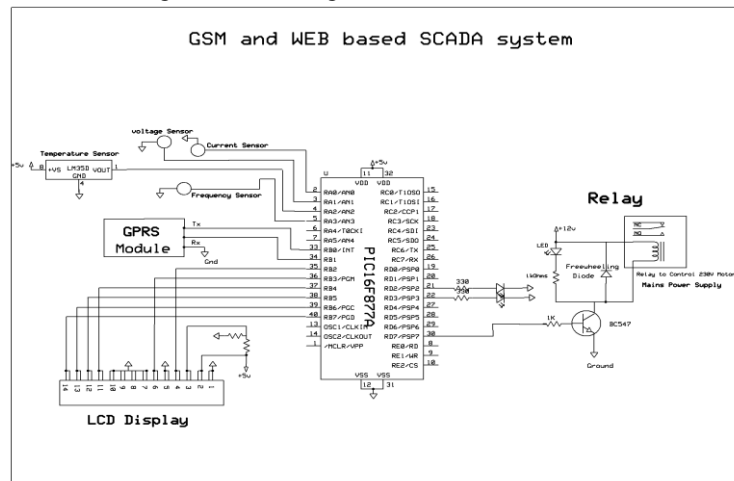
GSM and WEB based SCADA system

Voltage Sensor
Current Sensor
Temperature Sensor
+5v
+VS LM35D VOUT
GND
Frequency Sensor
GPRS Module
Tx
Rx
Gnd
+5v
VDD VDD
11 32
RA0/AN0
RA1/AN1
RA2/AN2
RA3/AN3
RA4/T0CKI
RA5/AN4
RB0/INT
RB1
RB2
RB3/PGM
RB4
RB5
RB6/PGC
RB7/PGD
OSC1/CLKIN
OSC2/CLKOUT
/MCLR/VPP
RC0/T1OSO
RC1/T1OSI
RC2/CCP1
RC3/SCK
RC4/SDI
RC5/SDO
RC6/TX
RC7/RX
RD0/PSP0
RD1/PSP1
RD2/PSP2
RD3/PSP3
RD4/PSP4
RD5/PSP5
RD6/PSP6
RD7/PSP7
RE0/RD
RE1/WR
RE2/CS
VSS VSS
12 31
PIC16F877A
2 3 4 5 7 6 33 34 35 36 37 38 39 40 13 14 1
15 16 17 18 23 24 25 26 19 20 21 22 27 28 29 30 8 9 10
330
330
+5v
LCD Display
14 13 12 11 10 9 8 7 6 5 4 3 2 1
Relay
+12v
LED
1kOhms
Freewheeling Diode
1K
BC547
Ground
Relay to Control 230V Motor
Mains Power Supply
NC
NO